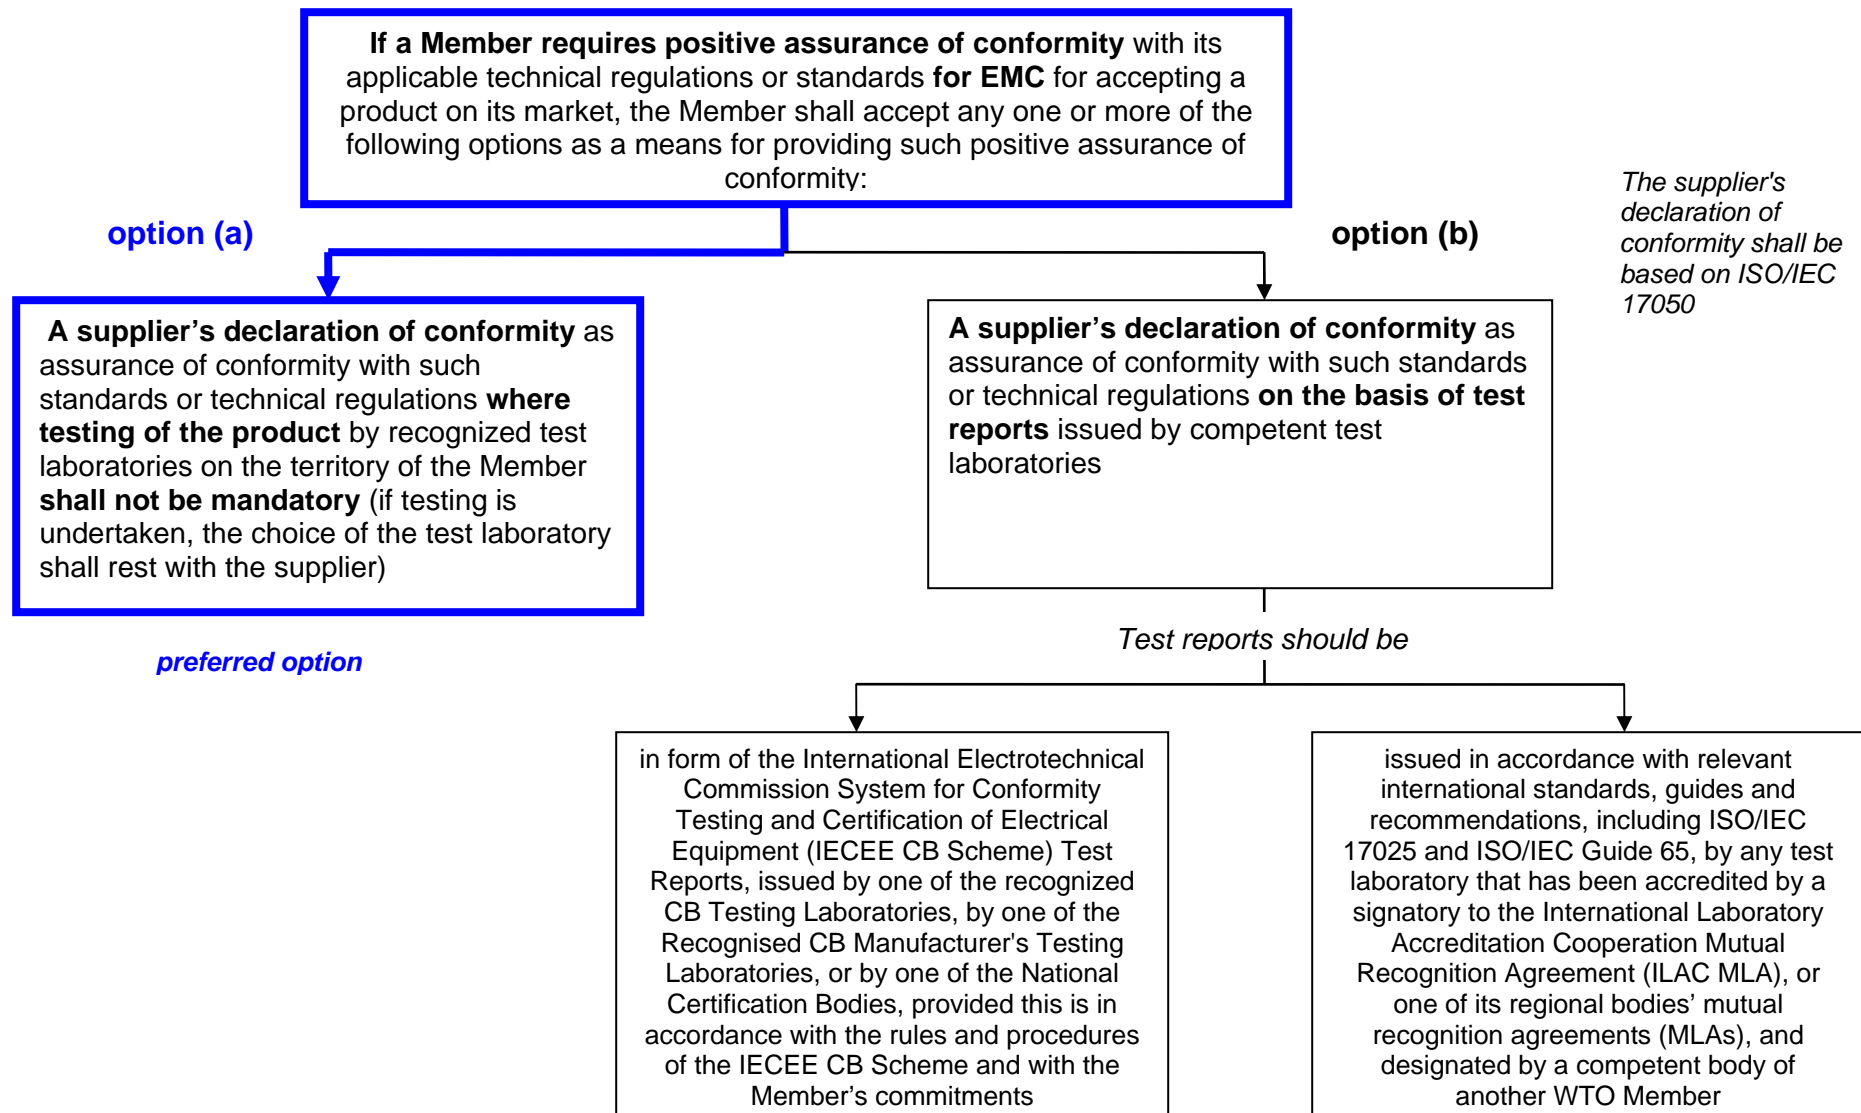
If a Member requires positive assurance of conformity with its applicable technical regulations or standards for EMC for accepting a product on its market, the Member shall accept any one or more of the following options as a means for providing such positive assurance of conformity:

The supplier's declaration of conformity shall be based on ISO/IEC 17050

option (a)

option (b)

A supplier's declaration of conformity as assurance of conformity with such standards or technical regulations where testing of the product by recognized test laboratories on the territory of the Member shall not be mandatory (if testing is undertaken, the choice of the test laboratory shall rest with the supplier)

A supplier's declaration of conformity as assurance of conformity with such standards or technical regulations on the basis of test reports issued by competent test laboratories

preferred option

Test reports should be

in form of the International Electrotechnical Commission System for Conformity Testing and Certification of Electrical Equipment (IECEE CB Scheme) Test Reports, issued by one of the recognized CB Testing Laboratories, by one of the Recognised CB Manufacturer's Testing Laboratories, or by one of the National Certification Bodies, provided this is in accordance with the rules and procedures of the IECEE CB Scheme and with the Member's commitments

issued in accordance with relevant international standards, guides and recommendations, including ISO/IEC 17025 and ISO/IEC Guide 65, by any test laboratory that has been accredited by a signatory to the International Laboratory Accreditation Cooperation Mutual Recognition Agreement (ILAC MLA), or one of its regional bodies' mutual recognition agreements (MLAs), and designated by a competent body of another WTO Member